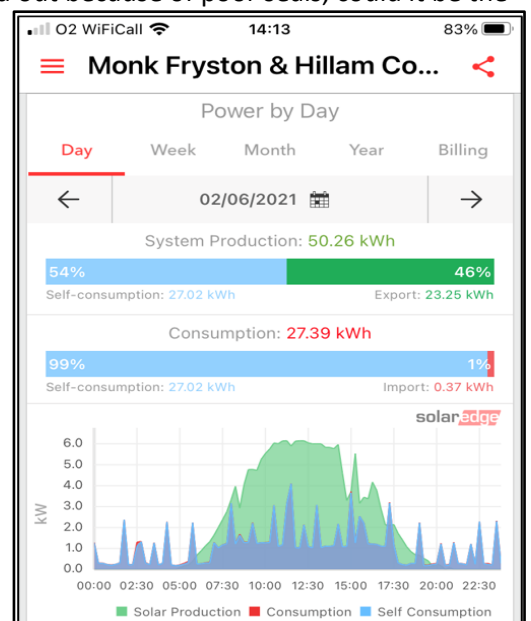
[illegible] out because of poor seals, could it be the

O2 WiFiCall 14:13 83%

Monk Fryston & Hillam Co...

Power by Day

Day Week Month Year Billing

02/06/2021

System Production: 50.26 kWh

54% 46%

Self-consumption: 27.02 kWh Export: 23.25 kWh

Consumption: 27.39 kWh

99% 1%

Self-consumption: 27.02 kWh Import: 0.37 kWh

solaredge

6.0
5.0
4.0
3.0
2.0
1.0
0.0

kW

00:00 02:30 05:00 07:30 10:00 12:30 15:00 17:30 20:00 22:30

Solar Production Consumption Self Consumption